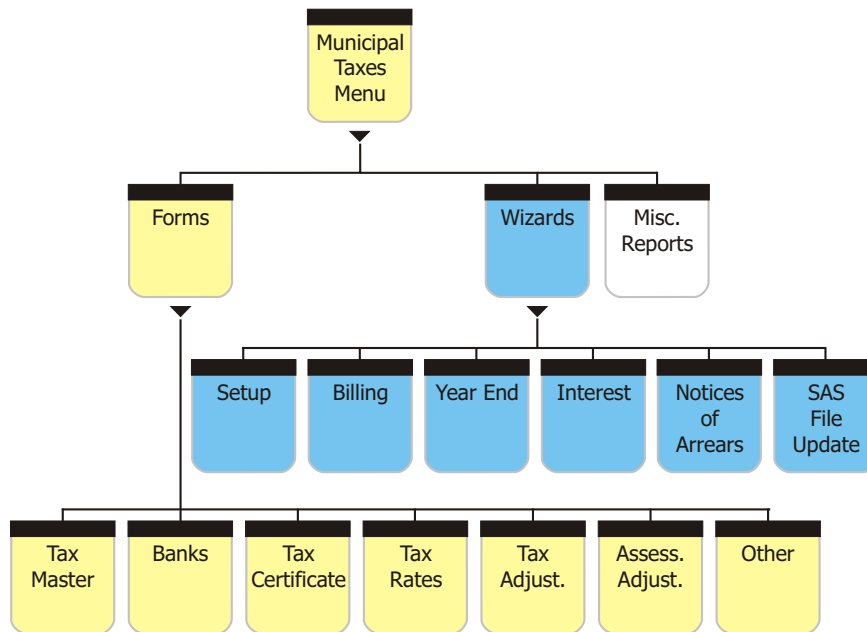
Municipal Taxes Menu

Forms

Wizards

Misc. Reports

Setup

Billing

Year End

Interest

Notices of Arrears

SAS File Update

Tax Master

Banks

Tax Certificate

Tax Rates

Tax Adjust.

Assess. Adjust.

Other